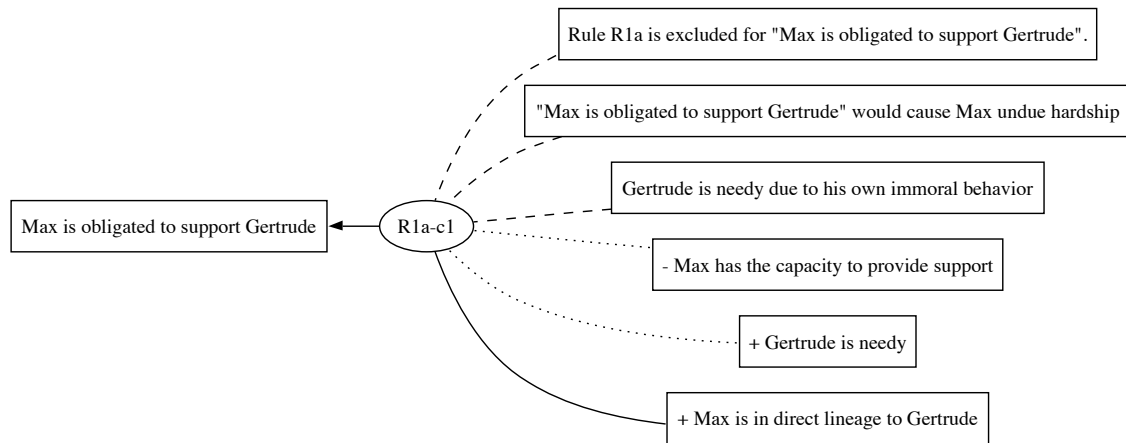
Rule R1a is excluded for "Max is obligated to support Gertrude".

"Max is obligated to support Gertrude" would cause Max undue hardship

Gertrude is needy due to his own immoral behavior

Max is obligated to support Gertrude

R1a-c1

- Max has the capacity to provide support

+ Gertrude is needy

+ Max is in direct lineage to Gertrude